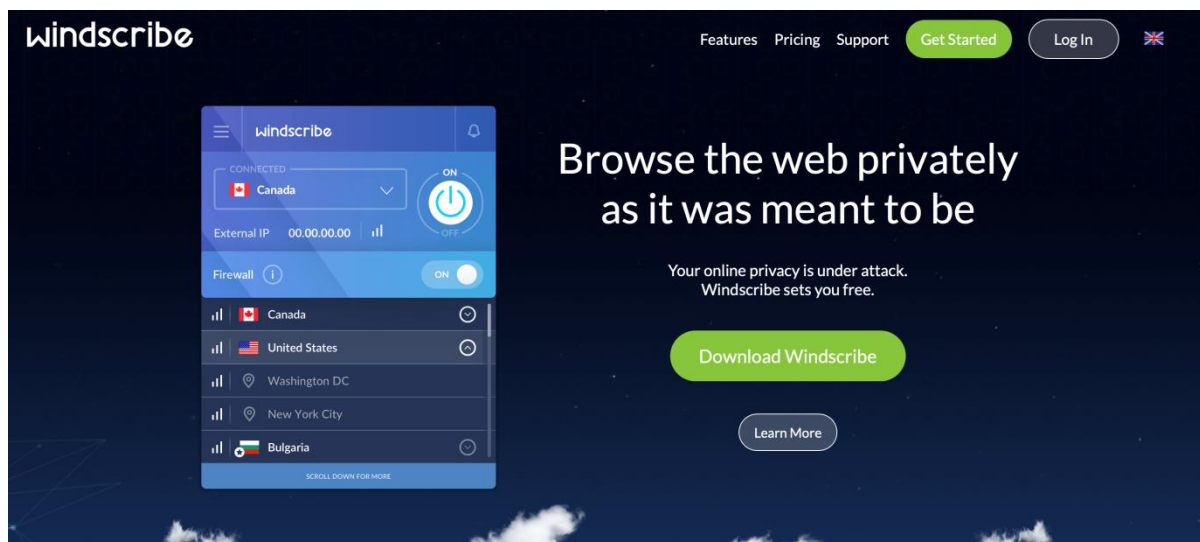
windscribe

Features Pricing Support Get Started Log In

windscribe

CONNECTED
Canada

ON
OFF

External IP 00.00.00.00

Firewall

ON

Canada
United States
Washington DC
New York City
Bulgaria

SCROLL DOWN FOR MORE

Browse the web privately as it was meant to be

Your online privacy is under attack. Windscribe sets you free.

Download Windscribe

Learn More